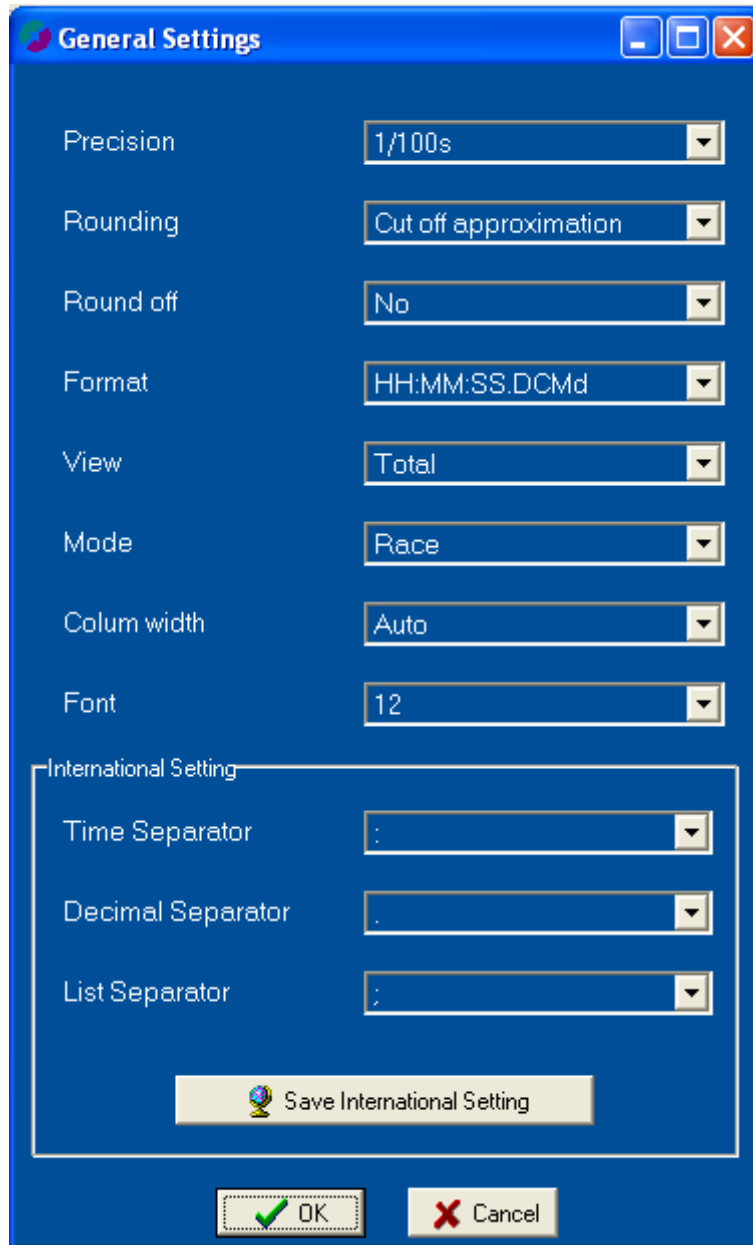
General Settings

Precision 1/100s

Rounding Cut off approximation

Round off No

Format HH:MM:SS.DCMd

View Total

Mode Race

Colum width Auto

Font 12

International Setting

Time Separator :

Decimal Separator .

List Separator ;

Save International Setting

OK Cancel